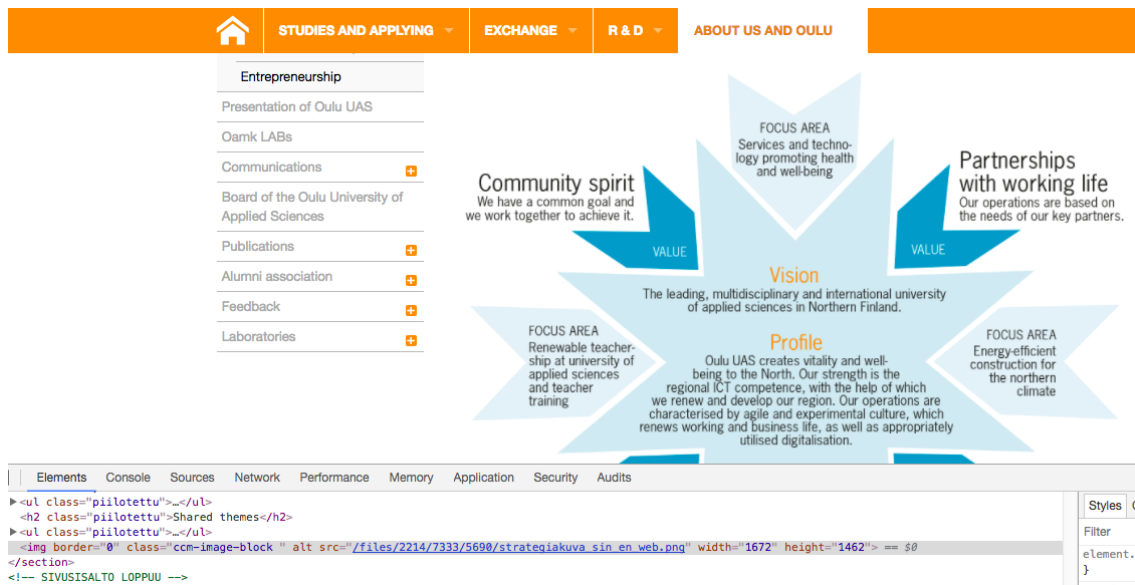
STUDIES AND APPLYING EXCHANGE R & D ABOUT US AND OULU

Entrepreneurship
Presentation of Oulu UAS
Oamk LABs
Communications
Board of the Oulu University of Applied Sciences
Publications
Alumni association
Feedback
Laboratories

FOCUS AREA
Services and technology promoting health and well-being

Community spirit
We have a common goal and we work together to achieve it.

Partnerships with working life
Our operations are based on the needs of our key partners.

VALUE

VALUE

Vision
The leading, multidisciplinary and international university of applied sciences in Northern Finland.

FOCUS AREA
Renewable teachership at university of applied sciences and teacher training

Profile
Oulu UAS creates vitality and well-being to the North. Our strength is the regional ICT competence, with the help of which we renew and develop our region. Our operations are characterised by agile and experimental culture, which renews working and business life, as well as appropriately utilised digitalisation.

FOCUS AREA
Energy-efficient construction for the northern climate

Elements Console Sources Network Performance Memory Application Security Audits

▶<ul class="piilotettu">…</ul>
<h2 class="piilotettu">Shared themes</h2>
▶<ul class="piilotettu">…</ul>
<img border="0" class="ccm-image-block " alt src="/files/2214/7333/5690/strategiakuva_sin_en_web.png" width="1672" height="1462"> == $0
</section>
<!-- SIVUSISALTO LOPPUU -->

Styles
Filter
element.
}